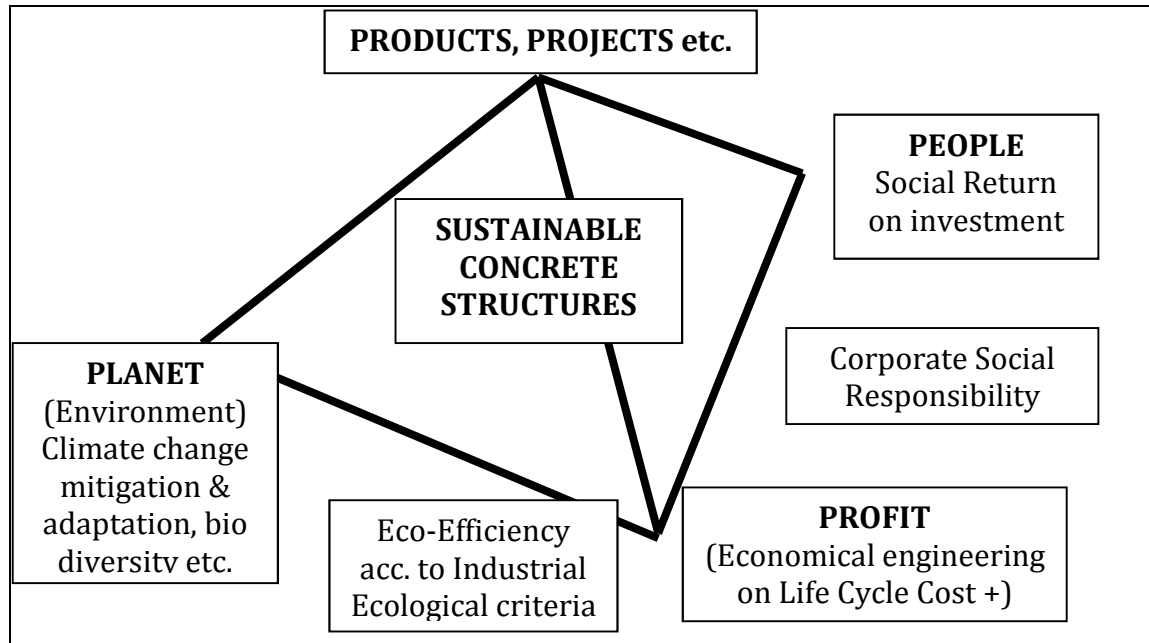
PRODUCTS, PROJECTS etc.

PEOPLE
Social Return on investment

SUSTAINABLE CONCRETE STRUCTURES

PLANET
(Environment) Climate change mitigation & adaptation, bio diversity etc.

Corporate Social Responsibility

Eco-Efficiency acc. to Industrial Ecological criteria

PROFIT
(Economical engineering on Life Cycle Cost +)